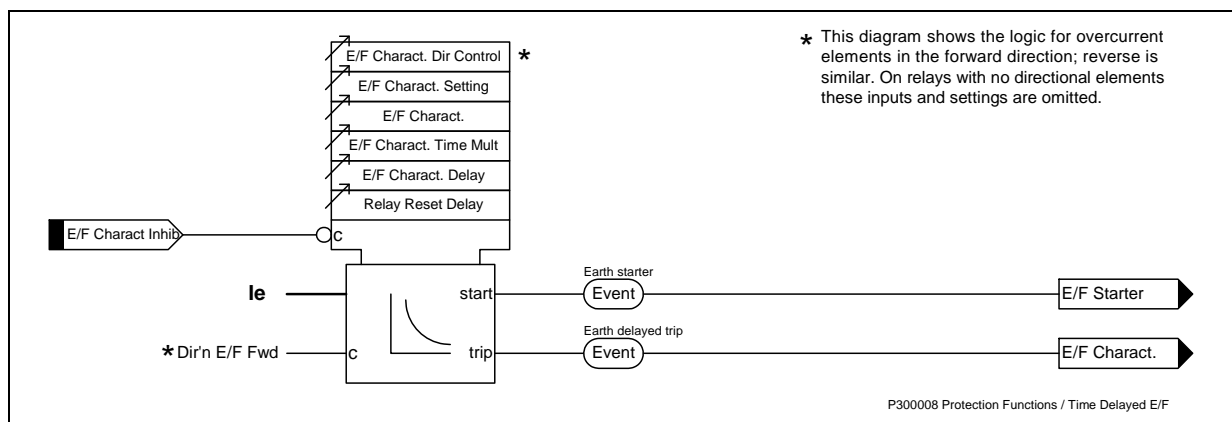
E/F Charact. Dir Control *
E/F Charact. Setting
E/F Charact.
E/F Charact. Time Mult
E/F Charact. Delay
Relay Reset Delay

* This diagram shows the logic for overcurrent elements in the forward direction; reverse is similar. On relays with no directional elements these inputs and settings are omitted.

E/F Charact Inhib
c
Ie
start
trip
*Dir'n E/F Fwd
c
Earth starter
Event
E/F Starter
Earth delayed trip
Event
E/F Charact.

P300008 Protection Functions / Time Delayed E/F